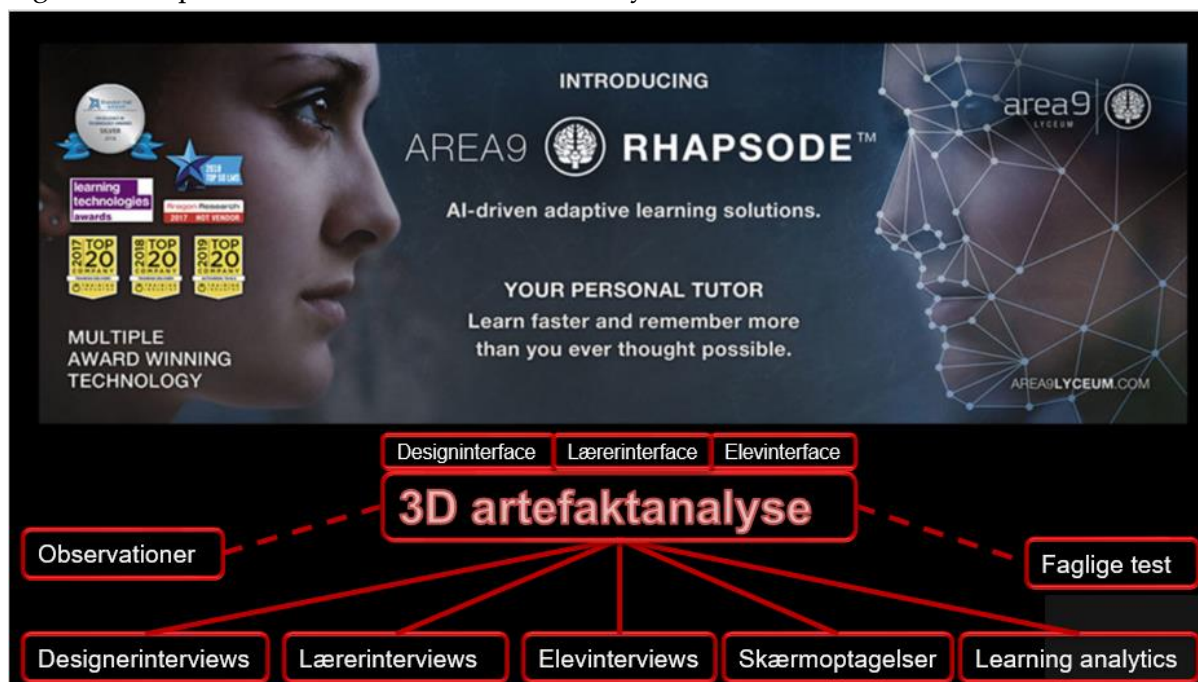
INTRODUCING

AREA9 RHAPSODE™

AI-driven adaptive learning solutions.

YOUR PERSONAL TUTOR
Learn faster and remember more than you ever thought possible.

area9 LYCEUM

AREA9LYCEUM.COM

SILVER

learning technologies awards

2018 TOP 50 LMS

Aragon Research 2017 HOT VENDOR

2017 TOP 20 COMPANY

2018 TOP 20 COMPANY

2019 TOP 20 COMPANY

MULTIPLE AWARD WINNING TECHNOLOGY

Designinterface

Lærerinterface

Elevinterface

3D artefaktanalyse

Observationer

Faglige test

Designerinterviews

Lærerinterviews

Elevinterviews

Skærmoptagelser

Learning analytics